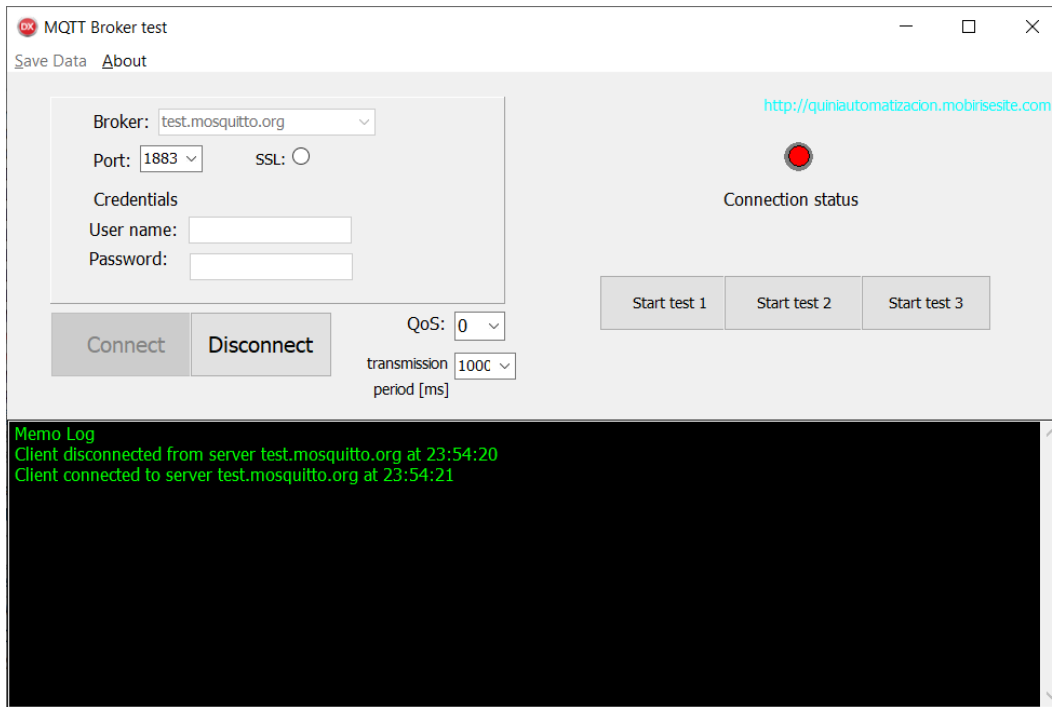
MQTT Broker test

Save Data About

Broker: test.mosquitto.org

Port: 1883

SSL:

Credentials

User name:

Password:

Connect

Disconnect

QoS: 0

transmission period [ms] 1000

http://quiniautomatizacion.mobirisesite.com

Connection status

Start test 1

Start test 2

Start test 3

Memo Log
Client disconnected from server test.mosquitto.org at 23:54:20
Client connected to server test.mosquitto.org at 23:54:21